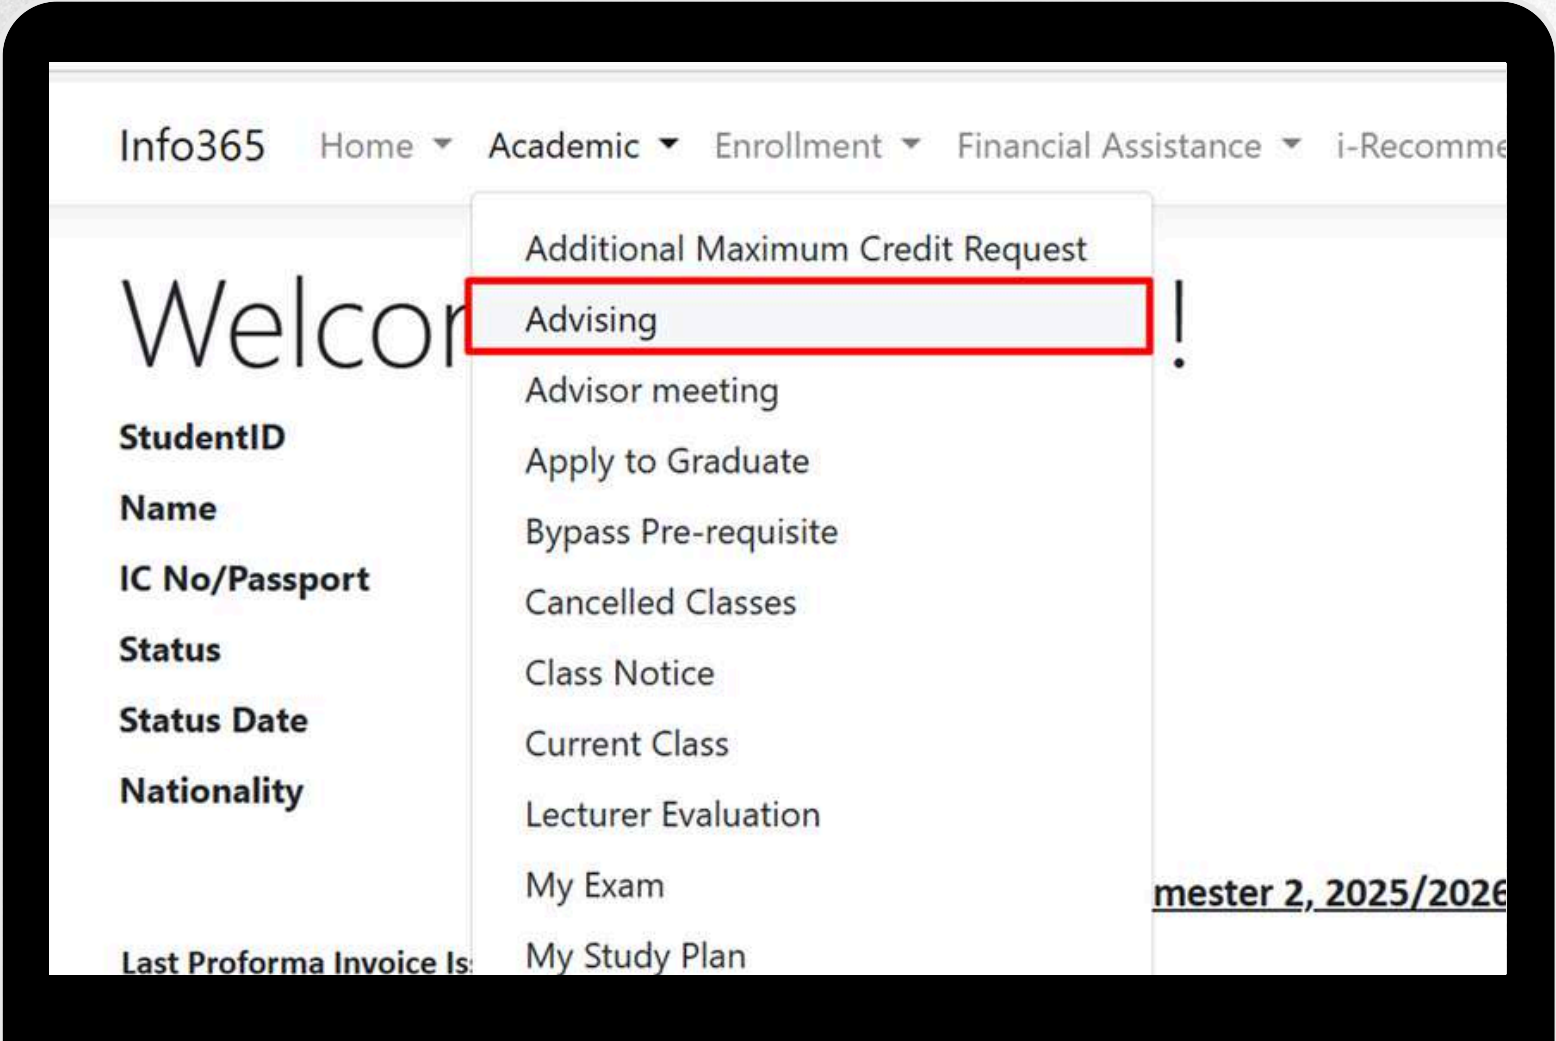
Info365 Home Academic Enrollment Financial Assistance i-Recomme

Additional Maximum Credit Request
Advising
Advisor meeting
Apply to Graduate
Bypass Pre-requisite
Cancelled Classes
Class Notice
Current Class
Lecturer Evaluation
My Exam
My Study Plan

Welco !

StudentID
Name
IC No/Passport
Status
Status Date
Nationality

mester 2, 2025/2026

Last Proforma Invoice Is